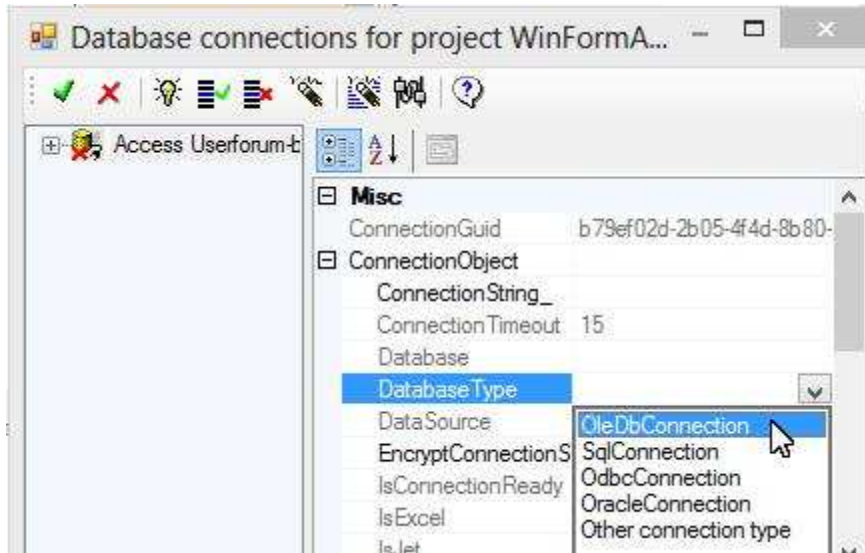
Database connections for project WinFormA...

Access Userforum-t

Misc
ConnectionGuid b79ef02d-2b05-4f4d-8b80-
ConnectionObject
ConnectionString_
ConnectionTimeout 15
Database
DatabaseType
DataSource
EncryptConnectionS
IsConnectionReady
IsExcel
IsJet

OleDbConnection
SqlConnection
OdbcConnection
OracleConnection
Other connection type